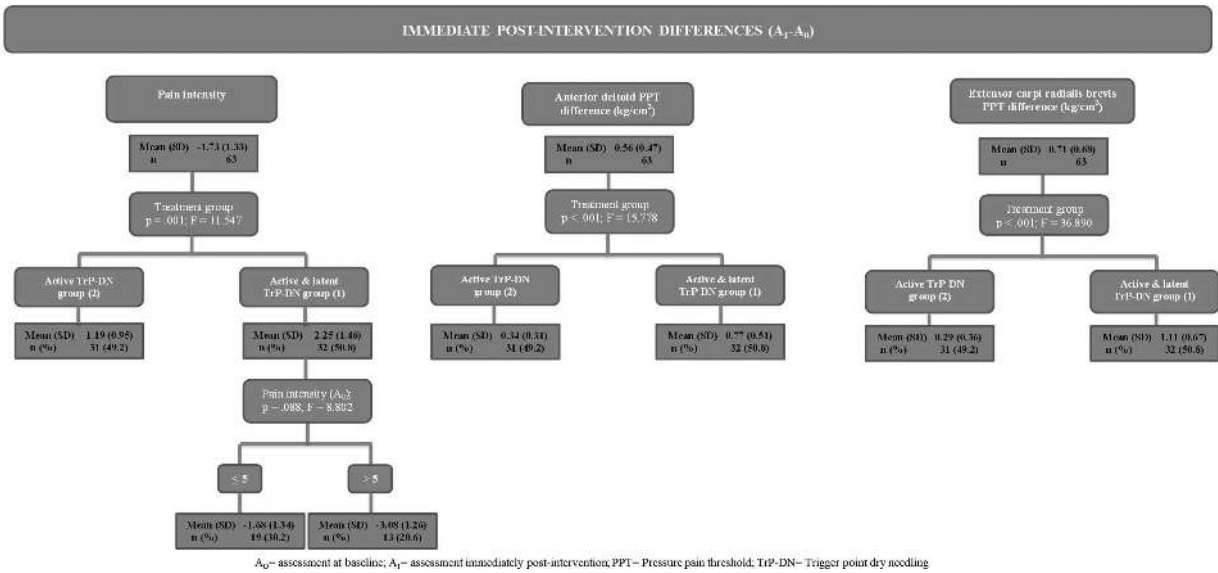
IMMEDIATE POST-INTERVENTION DIFFERENCES ($A_1$-$A_0$)

Pain intensity

Mean (SD) -1.73 (1.33)
n 63

Treatment group
p = .001; F = 11.547

Active TrP-DN group (2)

Mean (SD) 1.19 (0.95)
n (%) 31 (49.2)

Active & latent TrP-DN group (1)

Mean (SD) 2.25 (1.46)
n (%) 32 (50.8)

Pain intensity ($A_0$)
p = .088; F = 8.802

≤ 5

> 5

Mean (SD) -1.68 (1.34)
n (%) 19 (30.2)

Mean (SD) -3.08 (1.26)
n (%) 13 (20.6)

Anterior deltoid PPT difference (kg/cm$^2$)

Mean (SD) 0.56 (0.47)
n 63

Treatment group
p < .001; F = 15.778

Active TrP-DN group (2)

Mean (SD) 0.34 (0.31)
n (%) 31 (49.2)

Active & latent TrP-DN group (1)

Mean (SD) 0.77 (0.51)
n (%) 32 (50.8)

Extensor carpi radialis brevis PPT difference (kg/cm$^2$)

Mean (SD) 0.71 (0.68)
n 63

Treatment group
p < .001; F = 36.890

Active TrP-DN group (2)

Mean (SD) 0.29 (0.36)
n (%) 31 (49.2)

Active & latent TrP-DN group (1)

Mean (SD) 1.11 (0.67)
n (%) 32 (50.8)

$A_0$– assessment at baseline; $A_1$– assessment immediately post-intervention; PPT– Pressure pain threshold; TrP-DN– Trigger point dry needling